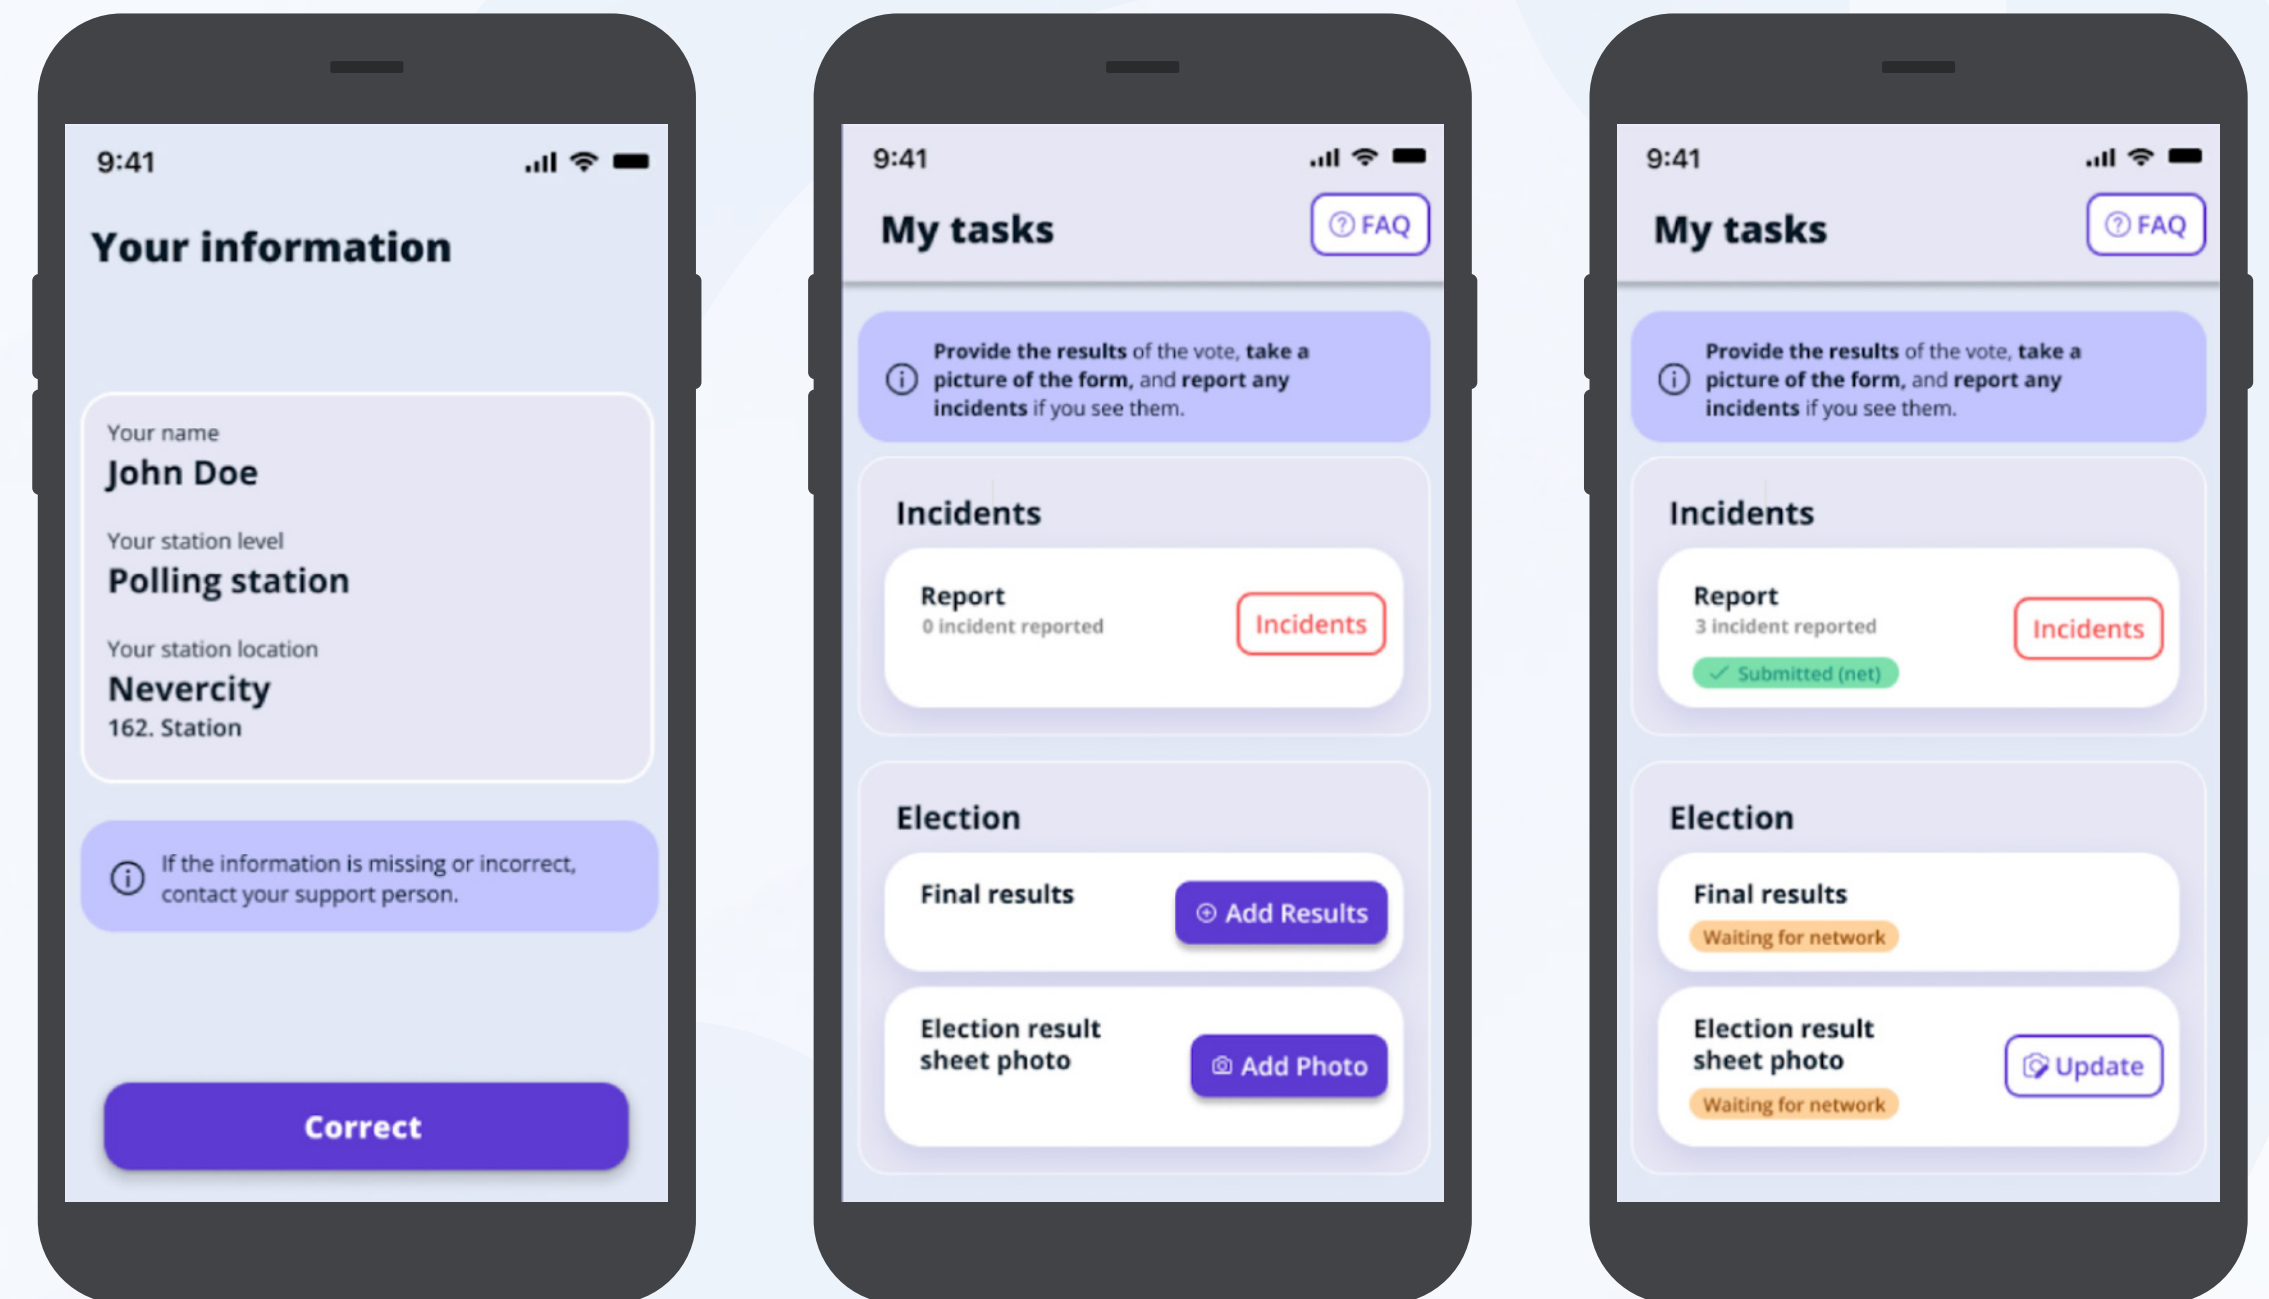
9:41

Your information

Your name
John Doe

Your station level
Polling station

Your station location
Nevercity
162. Station

If the information is missing or incorrect, contact your support person.

Correct

9:41

My tasks

FAQ

Provide the results of the vote, take a picture of the form, and report any incidents if you see them.

Incidents

Report
0 incident reported

Incidents

Election

Final results

Add Results

Election result sheet photo

Add Photo

9:41

My tasks

FAQ

Provide the results of the vote, take a picture of the form, and report any incidents if you see them.

Incidents

Report
3 incident reported
Submitted (net)

Incidents

Election

Final results
Waiting for network

Election result sheet photo
Waiting for network

Update